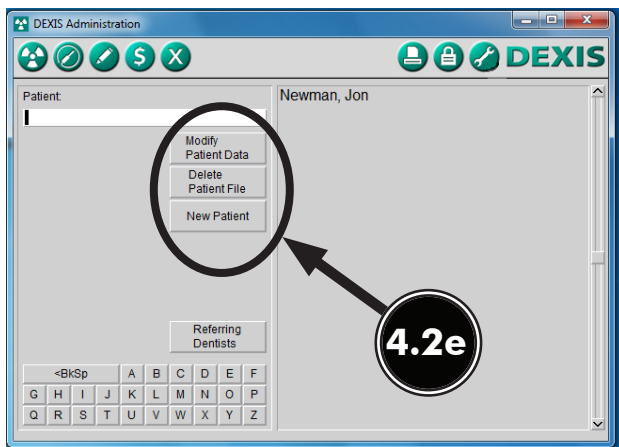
DEXIS Administration

DEXIS

Patient:

Modify Patient Data

Delete Patient File

New Patient

Referring Dentists

Newman, Jon

4.2e

| <BkSp | | A | B | C | D | E | F |
|---|---|---|---|---|---|---|---|
| G | H | I | J | K | L | M | N | O | P |
| Q | R | S | T | U | V | W | X | Y | Z |